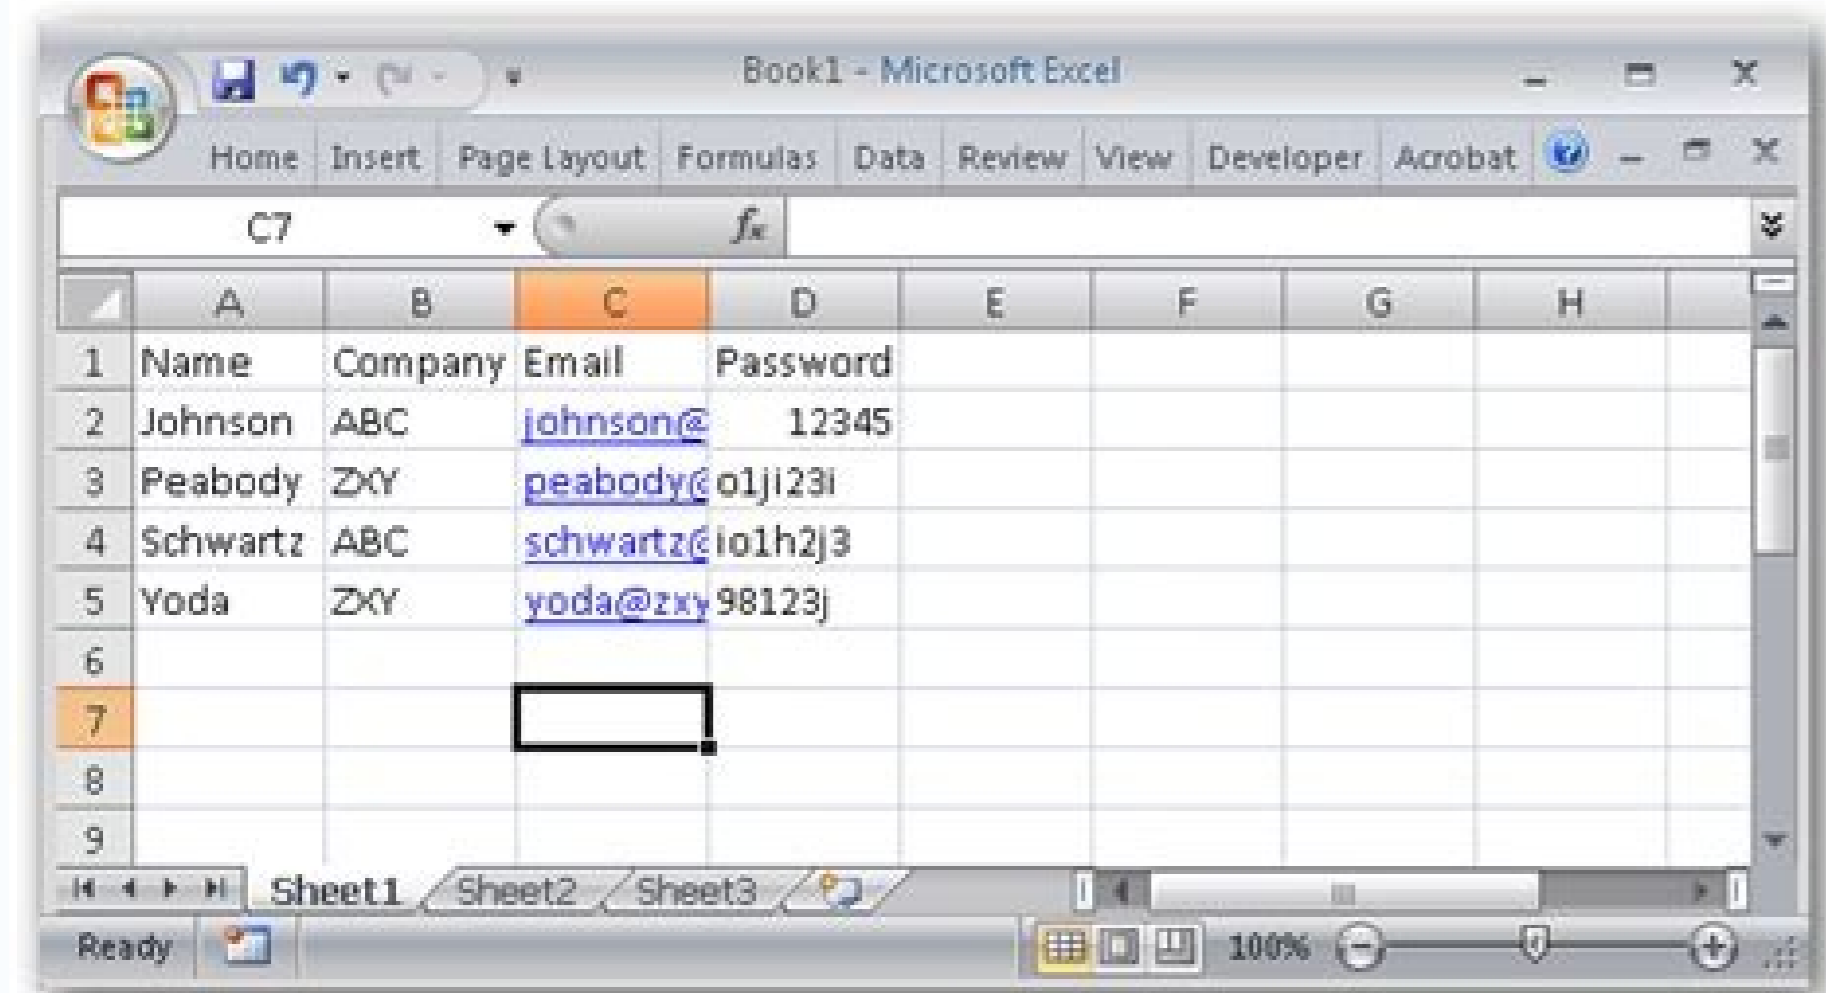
Book1 - Microsoft Excel

Home Insert Page Layout Formulas Data Review View Developer Acrobat

C7 $f_x$

| | A | B | C | D | E | F | G | H |
|---|---|---|---|---|---|---|---|---|
| 1 | Name | Company | Email | Password | | | | |
| 2 | Johnson | ABC | johnson@ | 12345 | | | | |
| 3 | Peabody | ZXY | peabody@ | o1ji23i | | | | |
| 4 | Schwartz | ABC | schwartz@ | io1h2j3 | | | | |
| 5 | Yoda | ZXY | yoda@zxy | 98123j | | | | |
| 6 | | | | | | | | |
| 7 | | | | | | | | |
| 8 | | | | | | | | |
| 9 | | | | | | | | |

Sheet1 Sheet2 Sheet3

Ready 100%